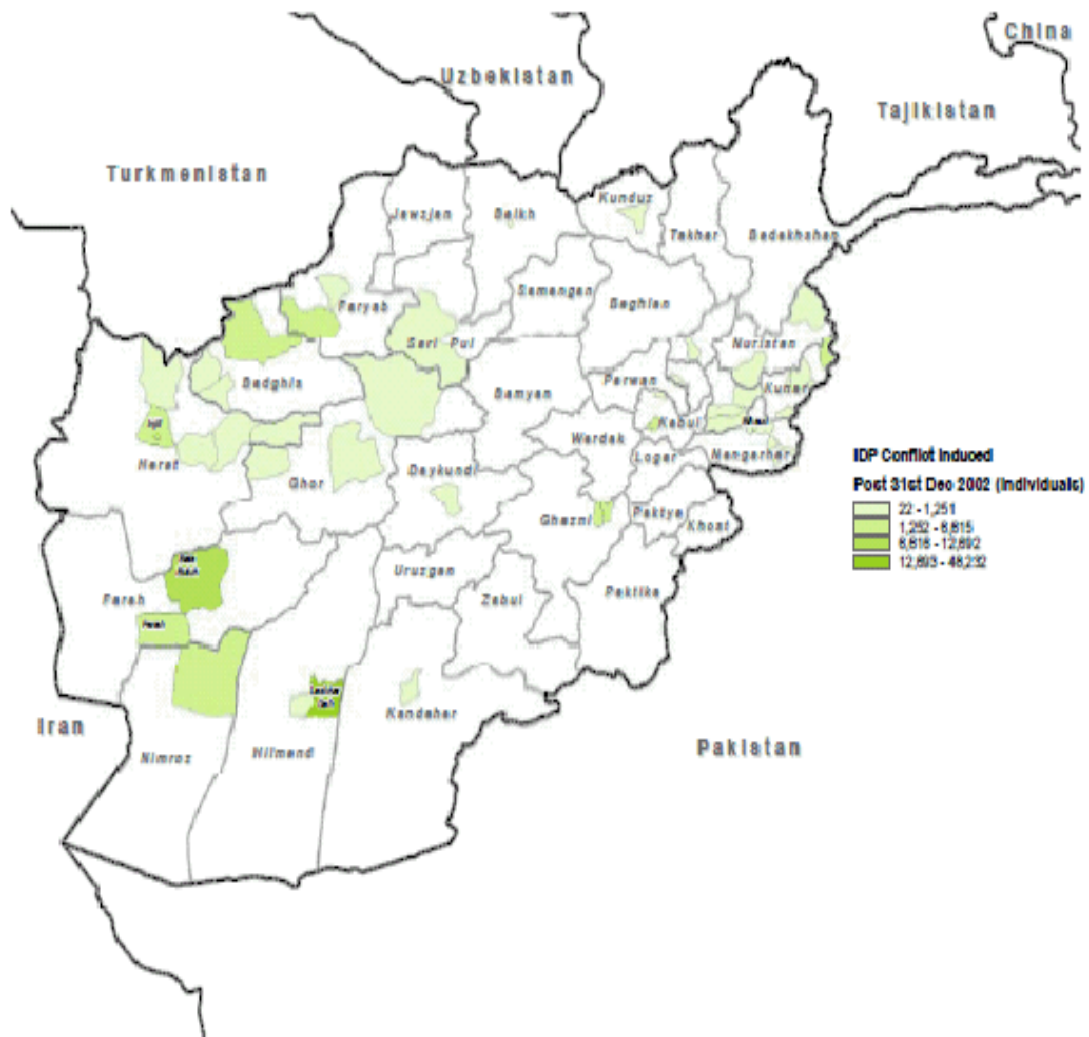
China

Uzbekistan

Tajikistan

Turkmenistan

Jawzjan

Balkh

Kunduz

Takhar

Badakhshan

Faryab

Samangan

Baghlan

Sari Pul

Nuristan

Badghis

Bamyan

Parwan

Kunar

Kabul

Herat

Wardak

Logar

Nangarhar

Ghor

Daykundi

Ghazni

Paktya

Khost

Uruzgan

Farah

Zabul

Paktika

Kandahar

Iran

Nimroz

Hilmand

Pakistan

IDP Conflict Induced

Post 31st Dec 2002 (individuals)

22 - 1,251
1,252 - 8,815
8,816 - 12,692
12,693 - 48,232